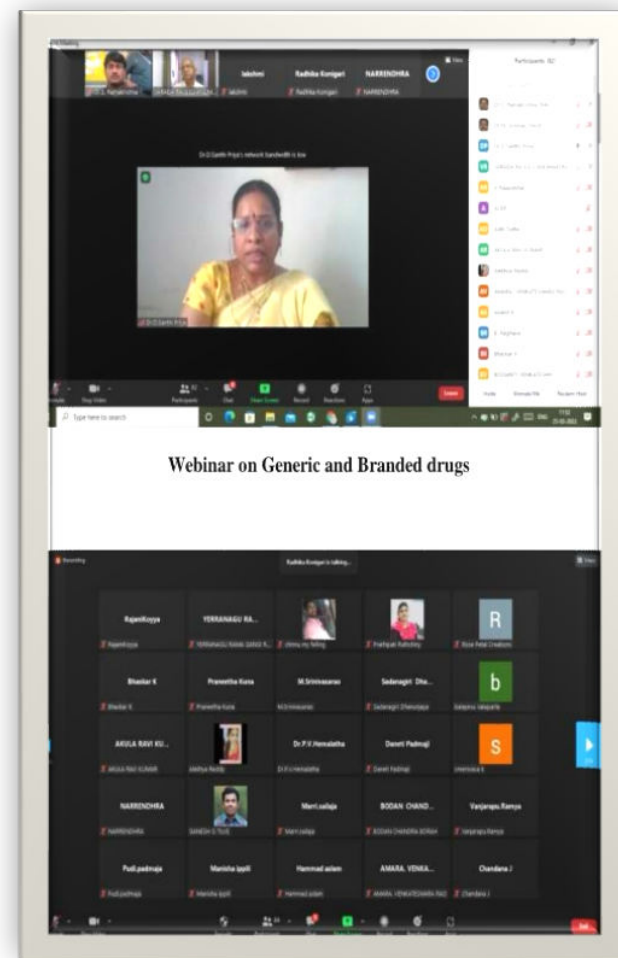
lakshmi

Radhika Konigari

NARRENDHRA

Participants (52)

Dr.D.Santhi Priya's network bandwidth is low

Dr.D.Santhi Priya

Type here to search

Webinar on Generic and Branded drugs

Recording

Radhika Konigari is talking...

RajaniKoyya

YERRANAGU RA...

R

Bhaskar K

Praneetha Kuna

M.Srinivasarao

Sadanagiri Dha...

b

AKULA RAVI KU...

Dr.P.V.Hemalatha

Daneti Padmaji

S

NARRENDHRA

Marri.sailaja

BODAN CHAND...

Vanjarapu.Ramya

Pudi.padmaja

Manisha ippili

Hammad aslam

AMARA. VENKA...

Chandana.J